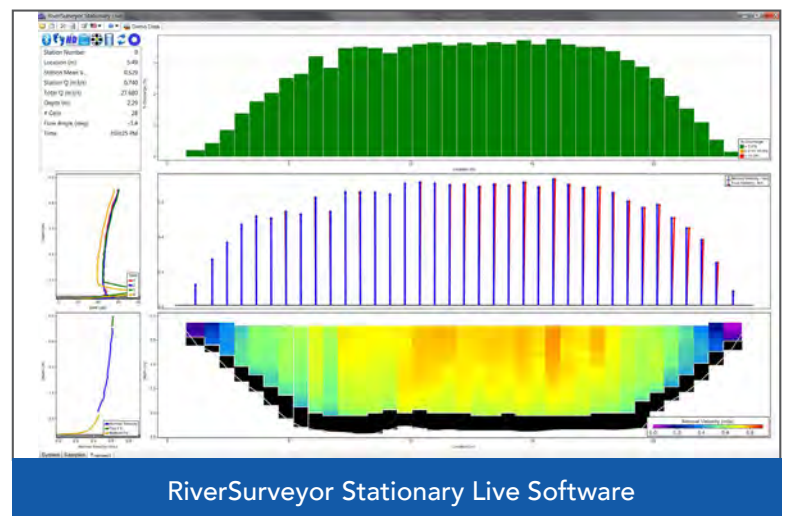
RiverSurveyor Stationary Live

| Station Number | 9 |
|---|---|
| Location (m) | 5.49 |
| Station Mean V... | 0.529 |
| Station Q (m3/s) | 0.740 |
| Total Q (m3/s) | 21.680 |
| Depth (m) | 2.29 |
| # Cells | 28 |
| Flow Angle (deg) | -1.4 |
| Time | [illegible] PM |

Normal Velocity (m/s)

System Execution Transect

RiverSurveyor Stationary Live Software